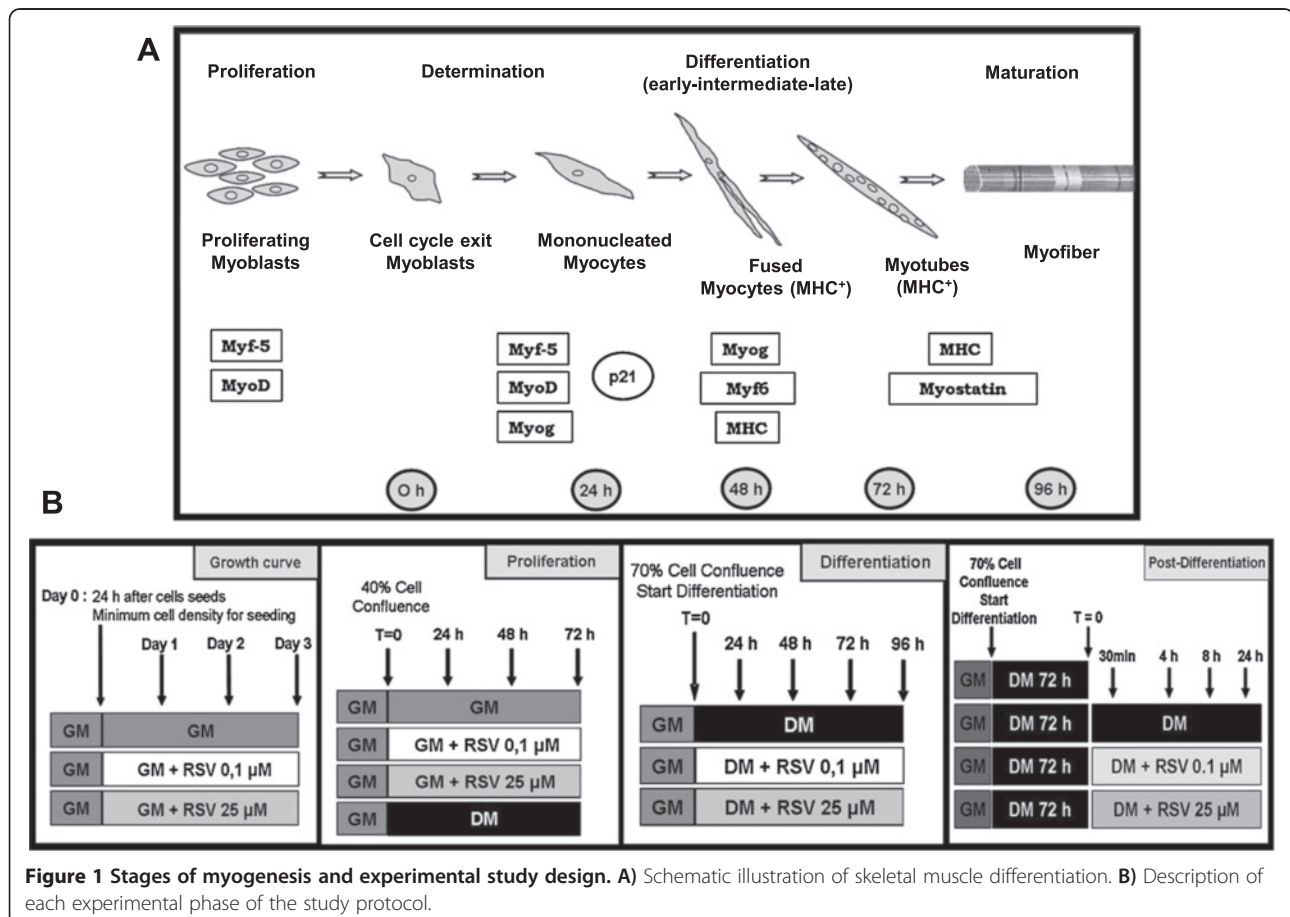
A

Proliferation

Determination

Differentiation (early-intermediate-late)

Maturation

Proliferating Myoblasts

Cell cycle exit Myoblasts

Mononucleated Myocytes

Fused Myocytes (MHC$^+$)

Myotubes (MHC$^+$)

Myofiber

Myf-5

MyoD

Myf-5

MyoD

Myog

p21

Myog

Myf6

MHC

MHC

Myostatin

O h

24 h

48 h

72 h

96 h

B

Growth curve

Day 0 : 24 h after cells seeds Minimum cell density for seeding

Day 1

Day 2

Day 3

| GM | GM |
|---|---|
| GM | GM + RSV 0,1 µM |
| GM | GM + RSV 25 µM |

Proliferation

40% Cell Confluence

T=0

24 h

48 h

72 h

| GM | GM |
|---|---|
| GM | GM + RSV 0,1 µM |
| GM | GM + RSV 25 µM |
| GM | DM |

70% Cell Confluence Start Differentiation

Differentiation

T=0

24 h

48 h

72 h

96 h

| GM | DM |
|---|---|
| GM | DM + RSV 0,1 µM |
| GM | DM + RSV 25 µM |

70% Cell Confluence Start Differentiation

Post-Differentiation

T = 0

30min

4 h

8 h

24 h

| GM | DM 72 h | |
|---|---|---|
| GM | DM 72 h | DM |
| GM | DM 72 h | DM + RSV 0.1 µM |
| GM | DM 72 h | DM + RSV 25 µM |

Figure 1 Stages of myogenesis and experimental study design. A) Schematic illustration of skeletal muscle differentiation. B) Description of each experimental phase of the study protocol.